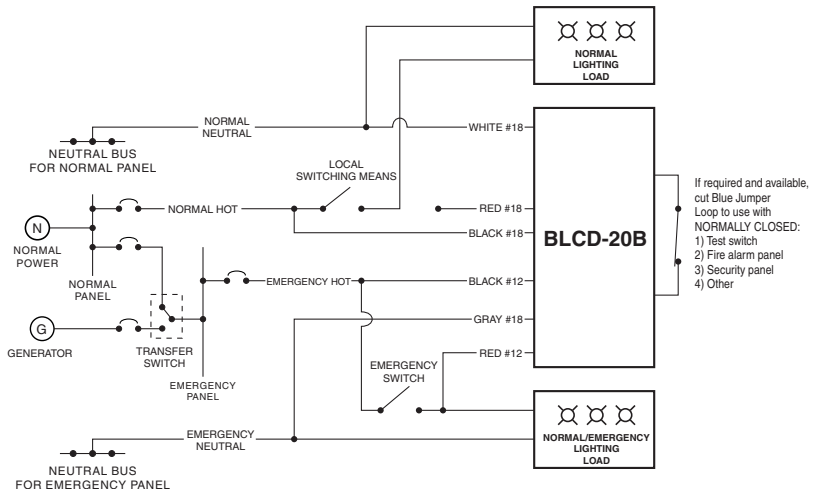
NORMAL LIGHTING LOAD

NORMAL NEUTRAL

WHITE #18

NEUTRAL BUS FOR NORMAL PANEL

LOCAL SWITCHING MEANS

N

NORMAL POWER

NORMAL HOT

RED #18

BLACK #18

BLCD-20B

If required and available, cut Blue Jumper Loop to use with NORMALLY CLOSED:
1) Test switch
2) Fire alarm panel
3) Security panel
4) Other

NORMAL PANEL

EMERGENCY HOT

BLACK #12

G

GENERATOR

TRANSFER SWITCH

GRAY #18

EMERGENCY PANEL

EMERGENCY SWITCH

RED #12

EMERGENCY NEUTRAL

NORMAL/EMERGENCY LIGHTING LOAD

NEUTRAL BUS FOR EMERGENCY PANEL